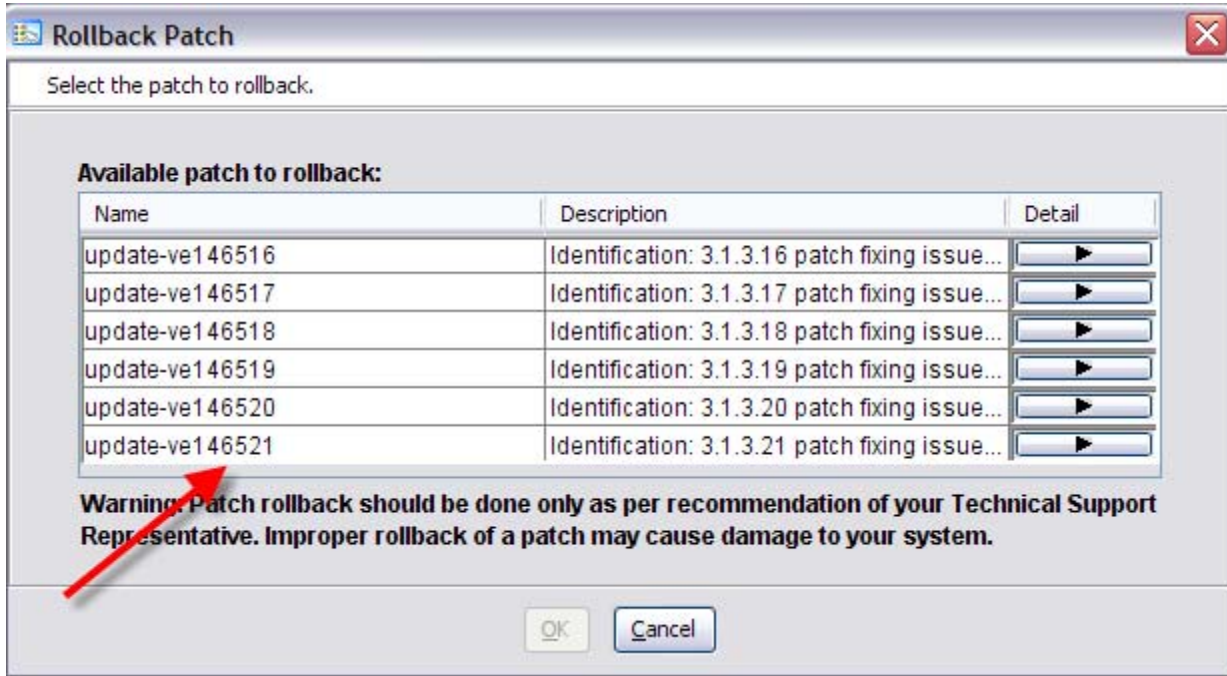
Rollback Patch

Select the patch to rollback.

Available patch to rollback:

| Name | Description | Detail |
|---|---|---|
| update-ve146516 | Identification: 3.1.3.16 patch fixing issue... | ▶ |
| update-ve146517 | Identification: 3.1.3.17 patch fixing issue... | ▶ |
| update-ve146518 | Identification: 3.1.3.18 patch fixing issue... | ▶ |
| update-ve146519 | Identification: 3.1.3.19 patch fixing issue... | ▶ |
| update-ve146520 | Identification: 3.1.3.20 patch fixing issue... | ▶ |
| update-ve146521 | Identification: 3.1.3.21 patch fixing issue... | ▶ |

Warning: Patch rollback should be done only as per recommendation of your Technical Support Representative. Improper rollback of a patch may cause damage to your system.

OK Cancel